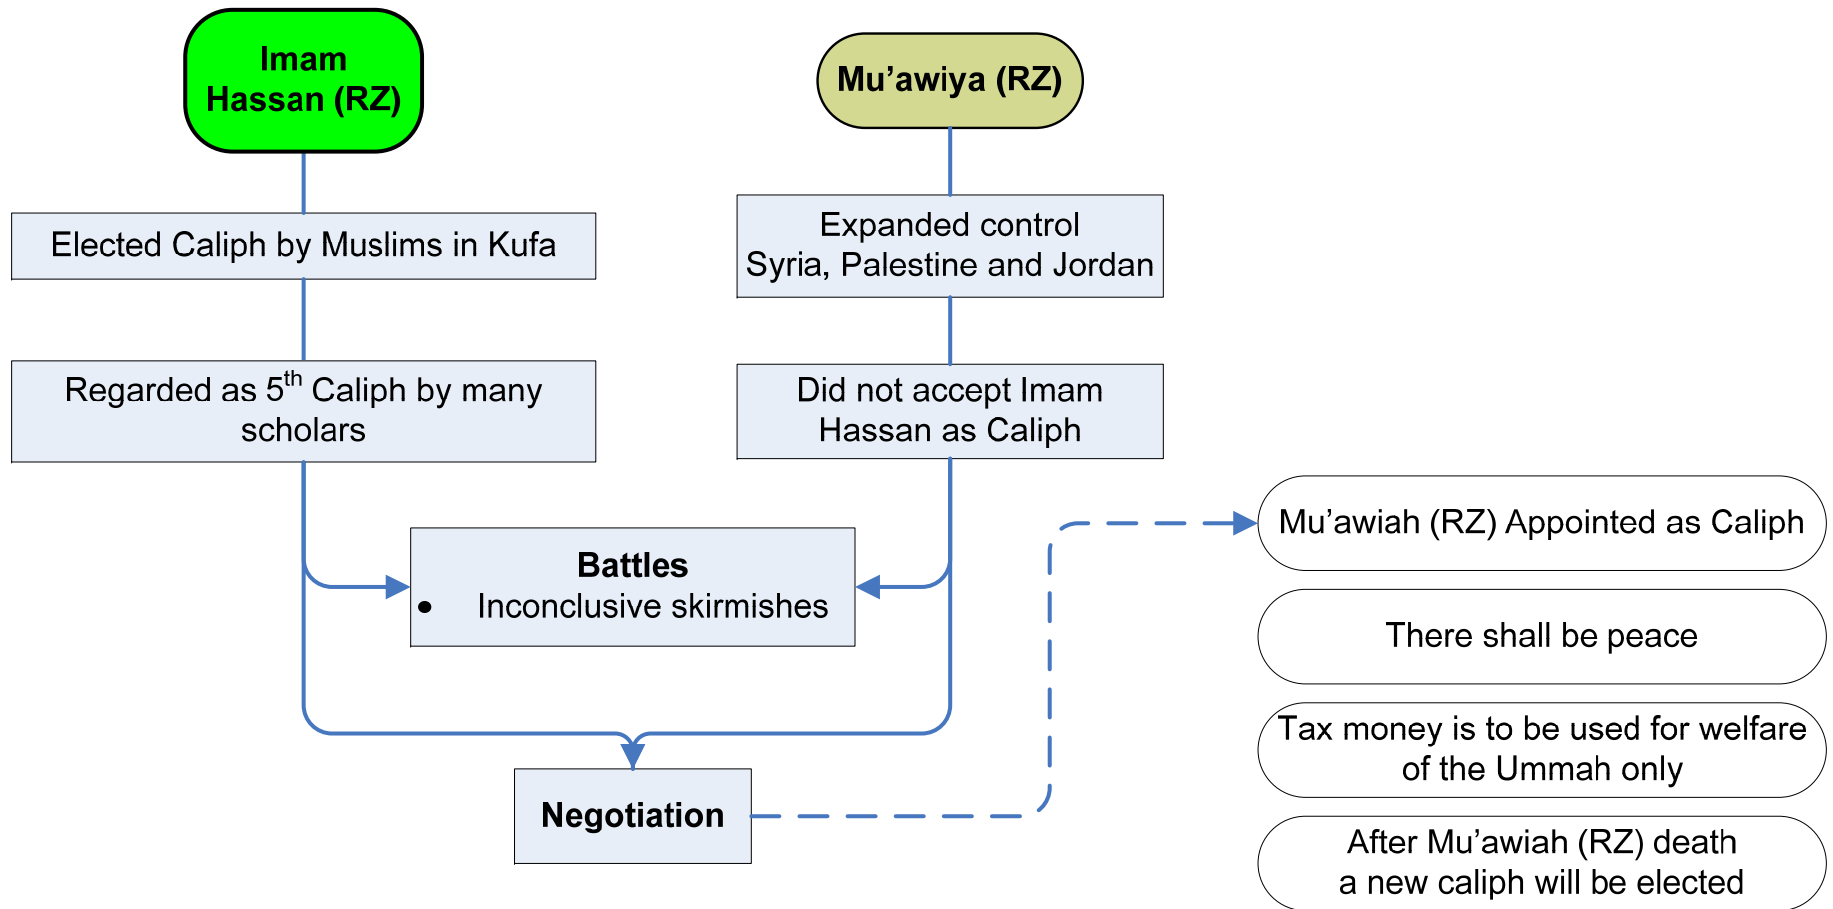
Imam Hassan (RZ)

Mu’awiya (RZ)

Elected Caliph by Muslims in Kufa

Expanded control Syria, Palestine and Jordan

Regarded as $5^{th}$ Caliph by many scholars

Did not accept Imam Hassan as Caliph

Battles
• Inconclusive skirmishes

Negotiation

Mu’awiah (RZ) Appointed as Caliph

There shall be peace

Tax money is to be used for welfare of the Ummah only

After Mu’awiah (RZ) death a new caliph will be elected